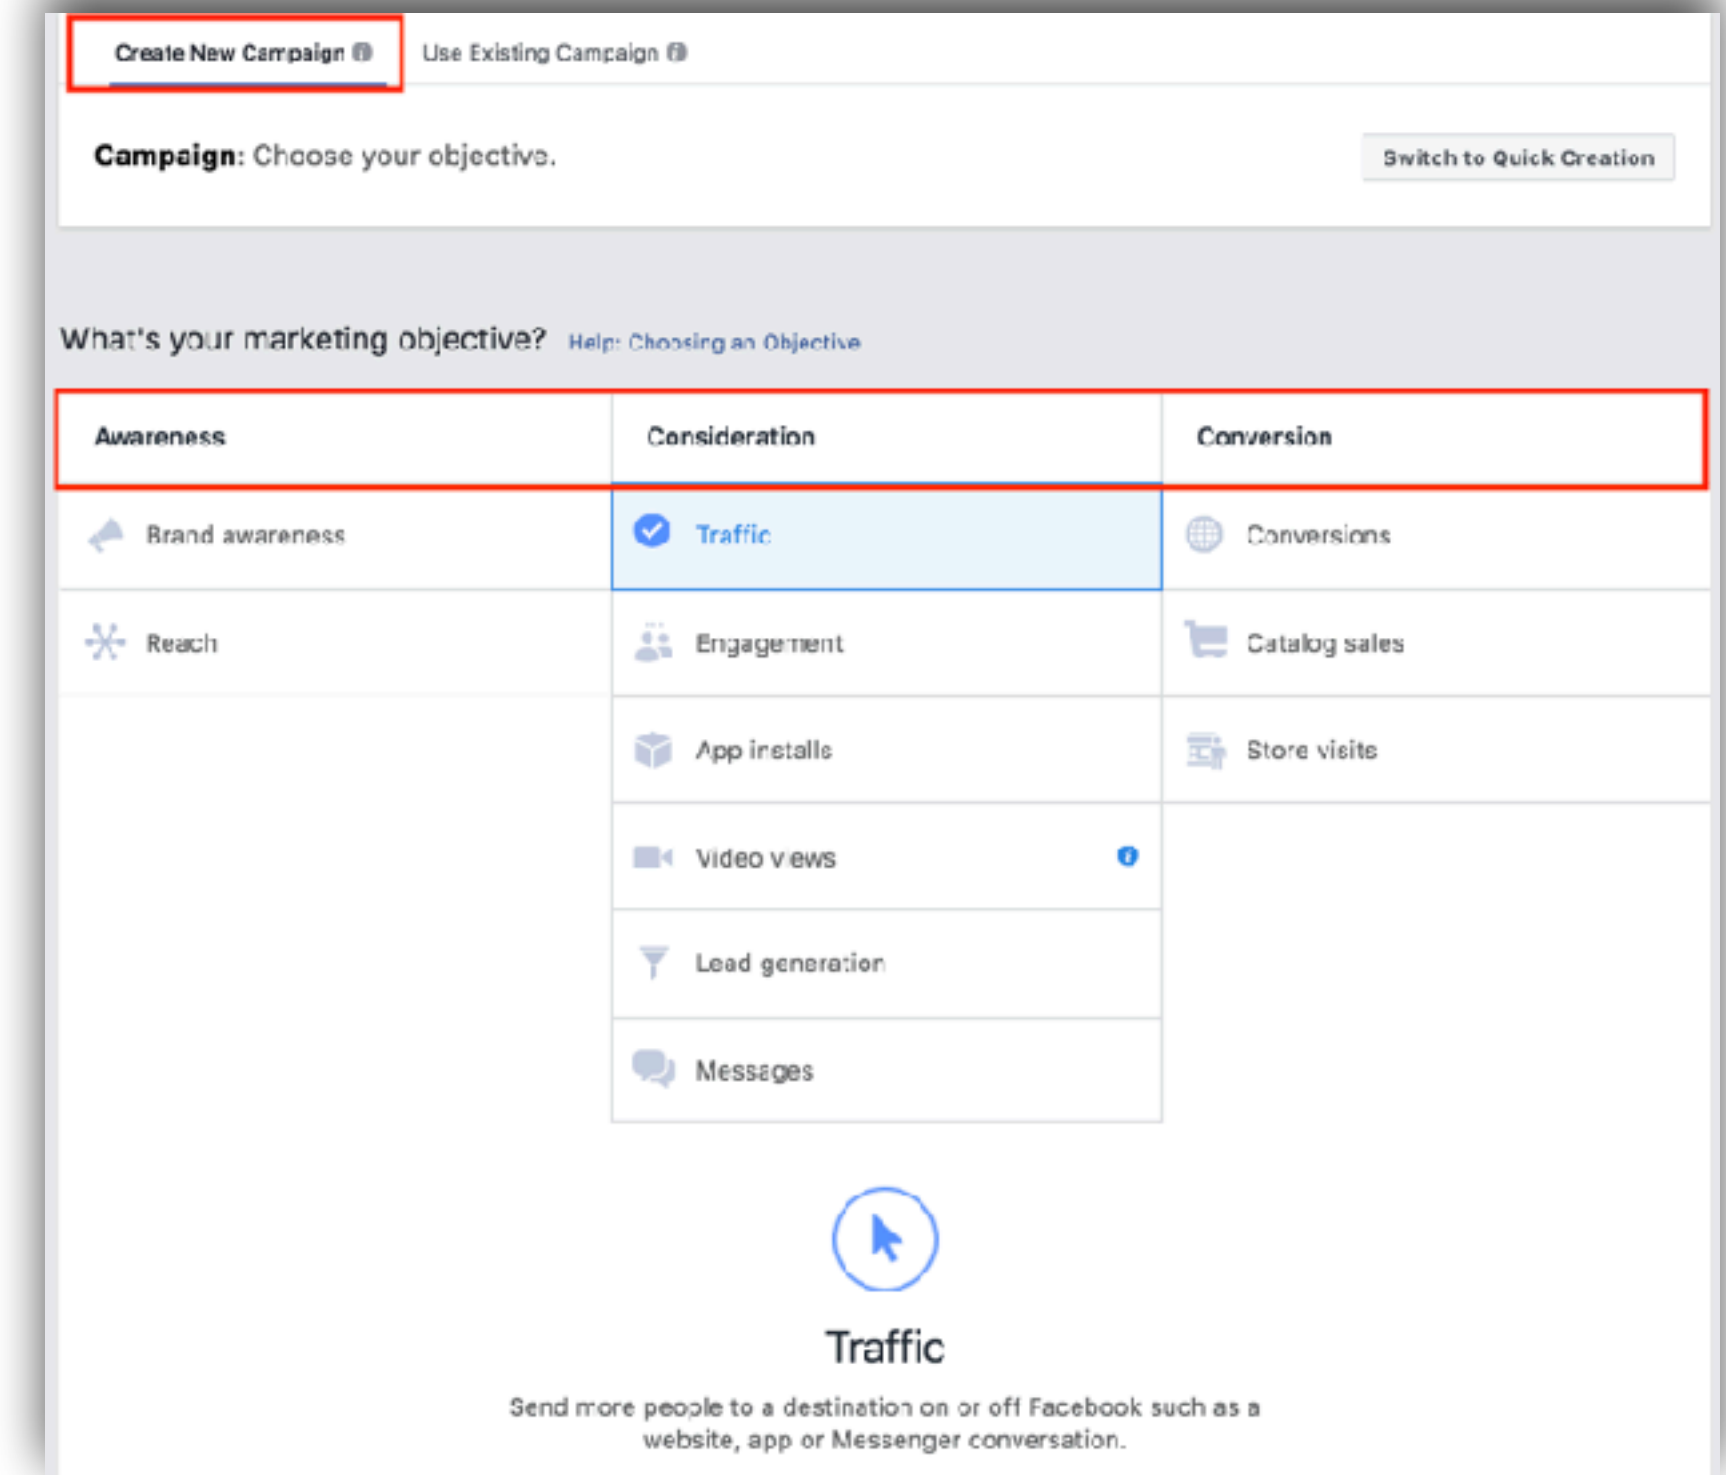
Create New Campaign

Use Existing Campaign

Campaign: Choose your objective.

Switch to Quick Creation

What's your marketing objective? Help: Choosing an Objective

| Awareness | Consideration | Conversion |
|---|---|---|
| Brand awareness | Traffic | Conversions |
| Reach | Engagement | Catalog sales |
| | App installs | Store visits |
| | Video views | |
| | Lead generation | |
| | Messages | |

Traffic

Send more people to a destination on or off Facebook such as a website, app or Messenger conversation.